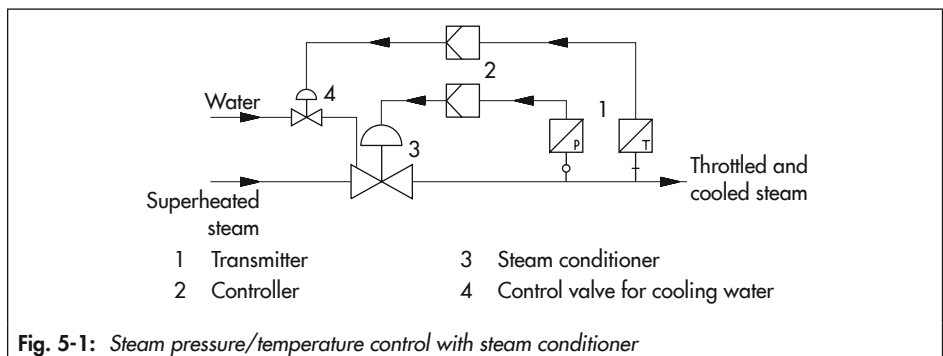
Water

4

2

1

3

P

T

Throttled and cooled steam

Superheated steam

1 Transmitter

2 Controller

3 Steam conditioner

4 Control valve for cooling water

**Fig. 5-1:** *Steam pressure/temperature control with steam conditioner*